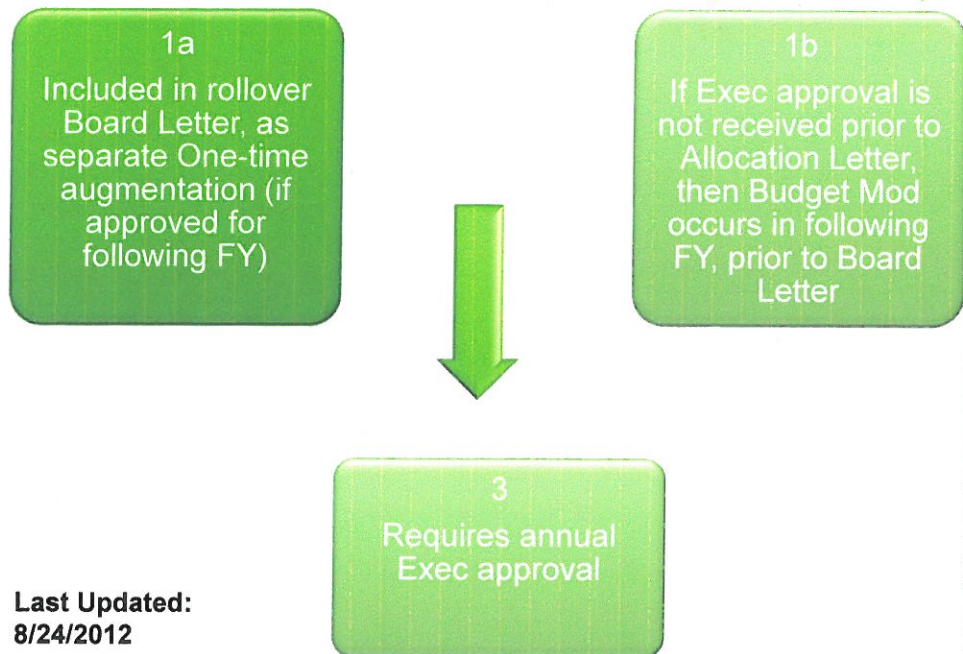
1a
Included in rollover Board Letter, as separate One-time augmentation (if approved for following FY)

1b
If Exec approval is not received prior to Allocation Letter, then Budget Mod occurs in following FY, prior to Board Letter

3
Requires annual Exec approval

Last Updated:
8/24/2012